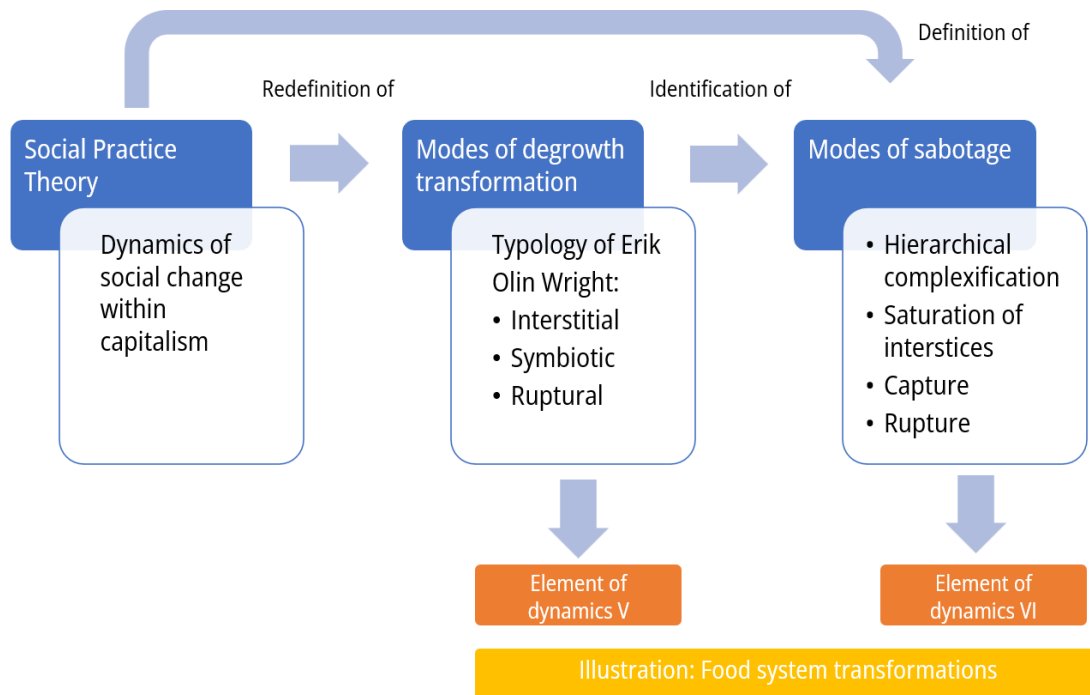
Definition of

Redefinition of

Identification of

Social Practice Theory

Dynamics of social change within capitalism

Modes of degrowth transformation

Typology of Erik Olin Wright:
• Interstitial
• Symbiotic
• Ruptural

Modes of sabotage

• Hierarchical complexification
• Saturation of interstices
• Capture
• Rupture

Element of dynamics V

Element of dynamics VI

Illustration: Food system transformations